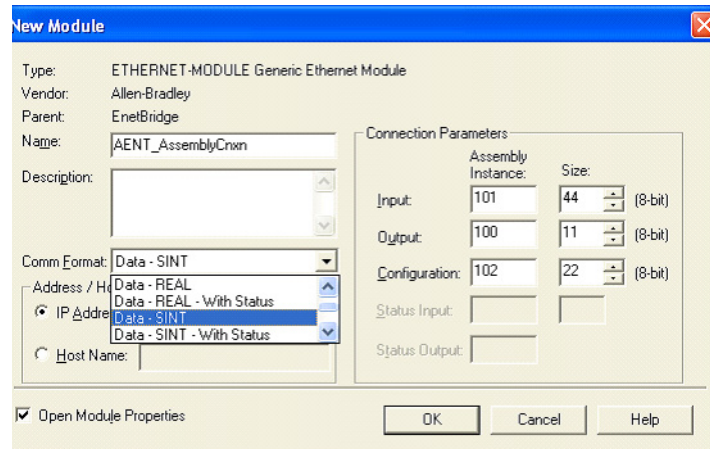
New Module

Type: ETHERNET-MODULE Generic Ethernet Module
Vendor: Allen-Bradley
Parent: EnetBridge
Name: AENT_AssemblyCnxn
Description:

Comm Format: Data - SINT
Data - REAL
Data - REAL - With Status
Data - SINT
Data - SINT - With Status

Address / H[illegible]
IP Addre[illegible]
Host Name:

Connection Parameters

| | Assembly Instance: | Size: | |
|---|---|---|---|
| Input: | 101 | 44 | (8-bit) |
| Output: | 100 | 11 | (8-bit) |
| Configuration: | 102 | 22 | (8-bit) |
| Status Input: | | | |
| Status Output: | | | |

Open Module Properties

OK
Cancel
Help